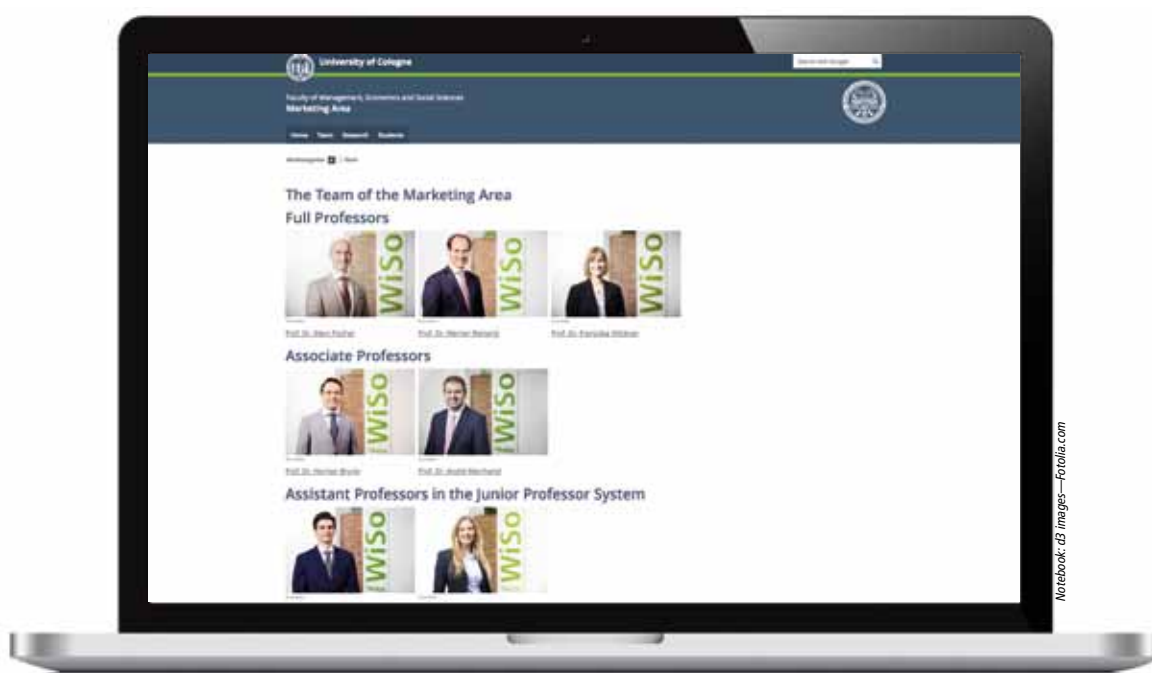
University of Cologne

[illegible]

Faculty of Management, Economics and Social Sciences
Marketing Area

Home Team Research Students

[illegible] | Team

The Team of the Marketing Area

Full Professors

WiSo WiSo WiSo

Prof. Dr. Marc Fischer Prof. Dr. Werner Reinartz Prof. Dr. Franziska Völckner

Associate Professors

WiSo WiSo

Prof. Dr. Florian Bruno Prof. Dr. André Marchand

Assistant Professors in the Junior Professor System

WiSo WiSo

Notebook: d3 images—Fotolia.com